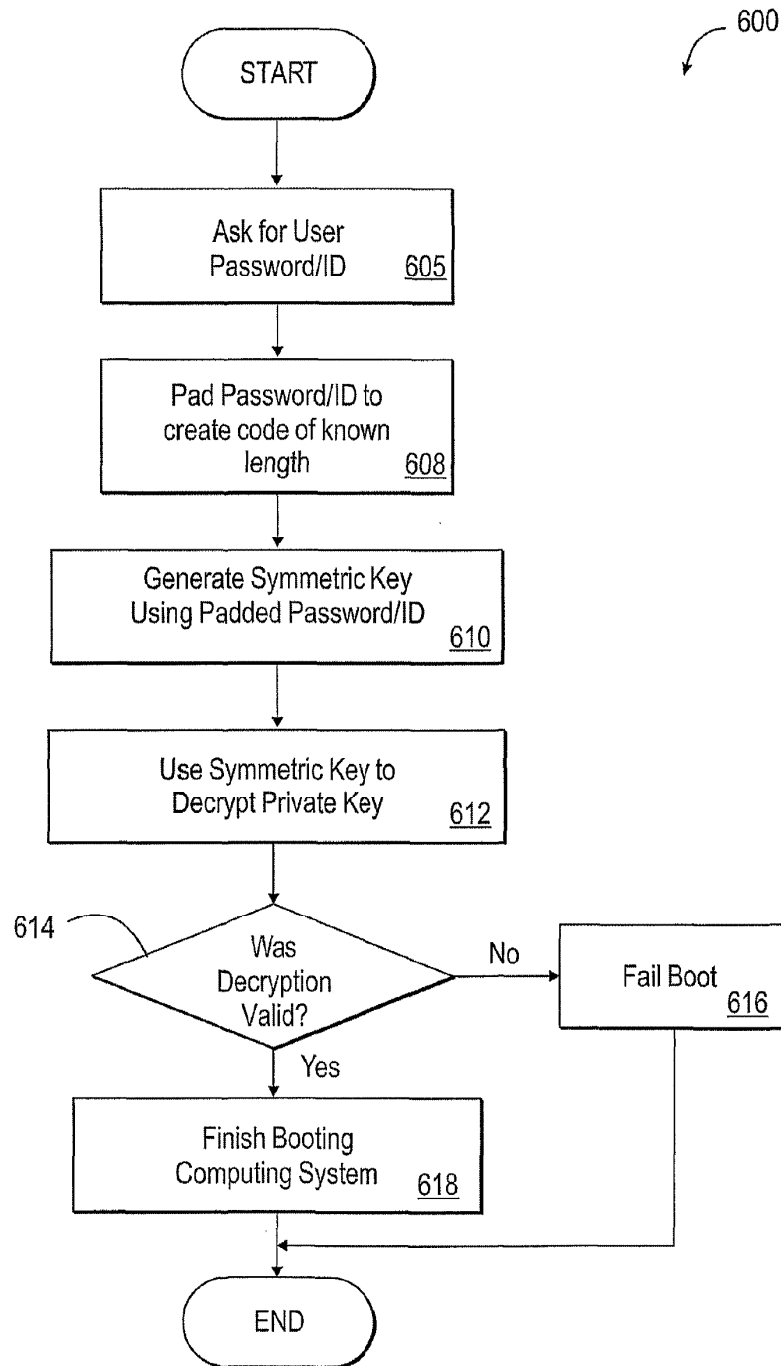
600

START

Ask for User Password/ID 605

Pad Password/ID to create code of known length 608

Generate Symmetric Key Using Padded Password/ID 610

Use Symmetric Key to Decrypt Private Key 612

614

Was Decryption Valid?

No

Fail Boot 616

Yes

Finish Booting Computing System 618

END